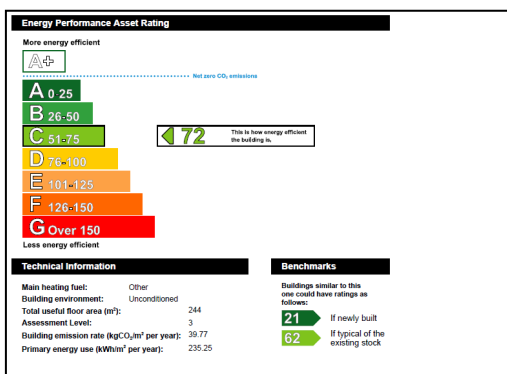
Energy Performance Asset Rating

More energy efficient

A+

Net zero $CO_2$ emissions

A 0-25

B 26-50

C 51-75

72 This is how energy efficient the building is.

D 76-100

E 101-125

F 126-150

G Over 150

Less energy efficient

Technical Information

| | |
|---|---|
| Main heating fuel: | Other |
| Building environment: | Unconditioned |
| Total useful floor area ($m^2$): | 244 |
| Assessment Level: | 3 |
| Building emission rate ($kgCO_2/m^2$ per year): | 39.77 |
| Primary energy use ($kWh/m^2$ per year): | 235.25 |

Benchmarks

Buildings similar to this one could have ratings as follows:

21 If newly built

62 If typical of the existing stock